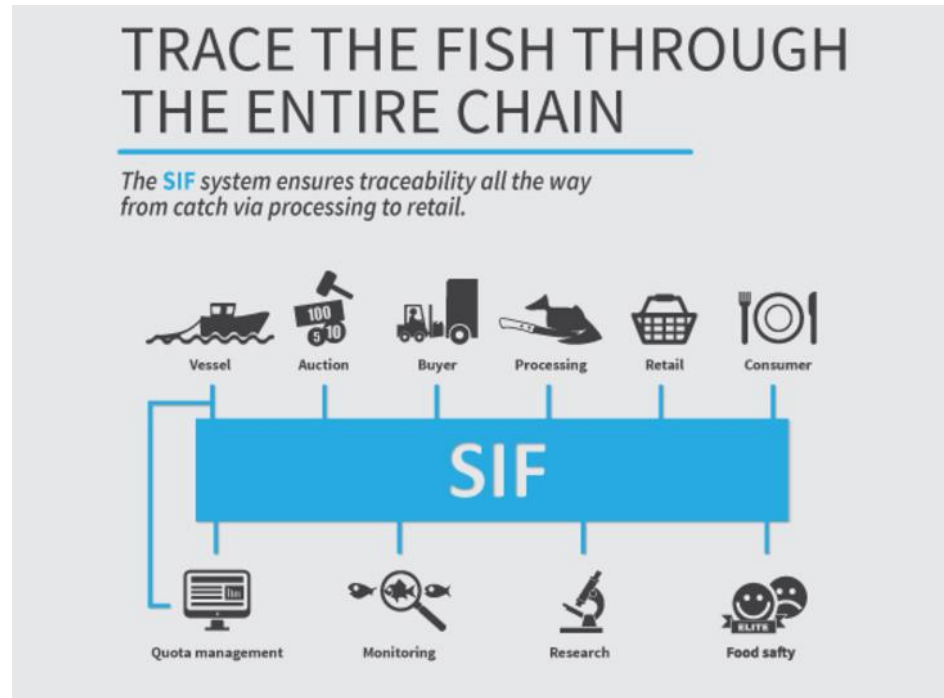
TRACE THE FISH THROUGH THE ENTIRE CHAIN

The SIF system ensures traceability all the way from catch via processing to retail.

100
5 10

Vessel
Auction
Buyer
Processing
Retail
Consumer

SIF

ELITE

Quota management
Monitoring
Research
Food safty